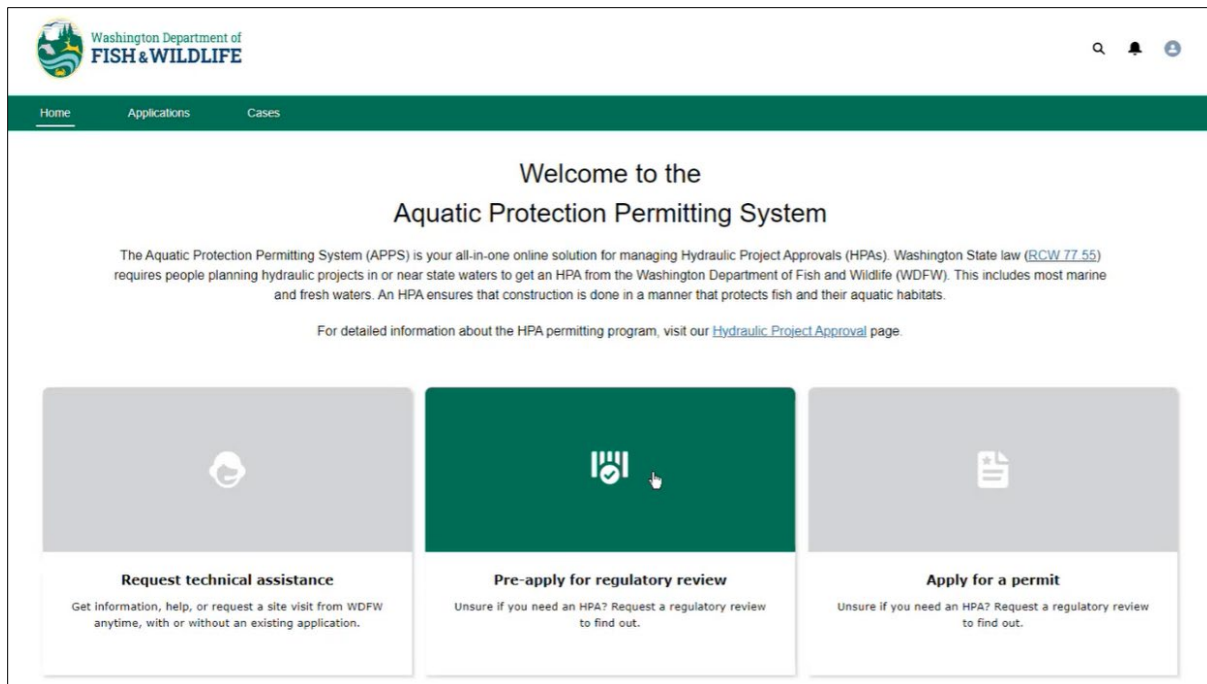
Washington Department of
FISH & WILDLIFE

Home Applications Cases

Welcome to the
Aquatic Protection Permitting System

The Aquatic Protection Permitting System (APPS) is your all-in-one online solution for managing Hydraulic Project Approvals (HPAs). Washington State law (RCW 77 55) requires people planning hydraulic projects in or near state waters to get an HPA from the Washington Department of Fish and Wildlife (WDFW). This includes most marine and fresh waters. An HPA ensures that construction is done in a manner that protects fish and their aquatic habitats.

For detailed information about the HPA permitting program, visit our Hydraulic Project Approval page.

Request technical assistance
Get information, help, or request a site visit from WDFW anytime, with or without an existing application.

Pre-apply for regulatory review
Unsure if you need an HPA? Request a regulatory review to find out.

Apply for a permit
Unsure if you need an HPA? Request a regulatory review to find out.